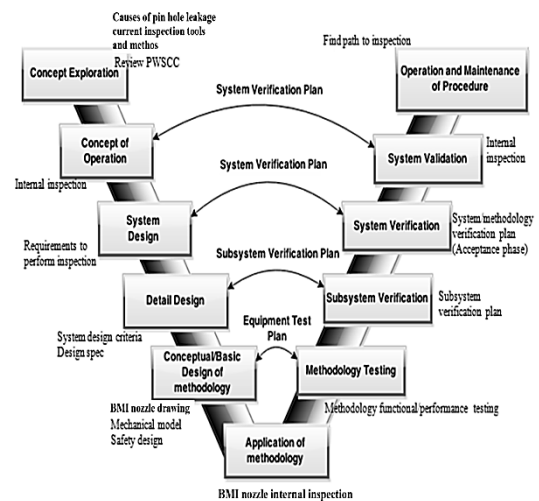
Causes of pin hole leakage
current inspection tools
and methos
Review PWSCC

Concept Exploration

Find path to inspection

Operation and Maintenance of Procedure

System Verification Plan

Concept of Operation

Internal inspection

System Validation

Internal inspection

System Verification Plan

System Design

Requirements to perform inspection

System Verification

System/methodology verification plan (Acceptance phase)

Subsystem Verification Plan

Detail Design

Subsystem Verification

Subsystem verification plan

System design criteria
Design spec

Equipment Test Plan

Conceptual/Basic Design of methodology

Methodology Testing

BMI nozzle drawing
Mechanical model
Safety design

Methodology functional/performance testing

Application of methodology

BMI nozzle internal inspection